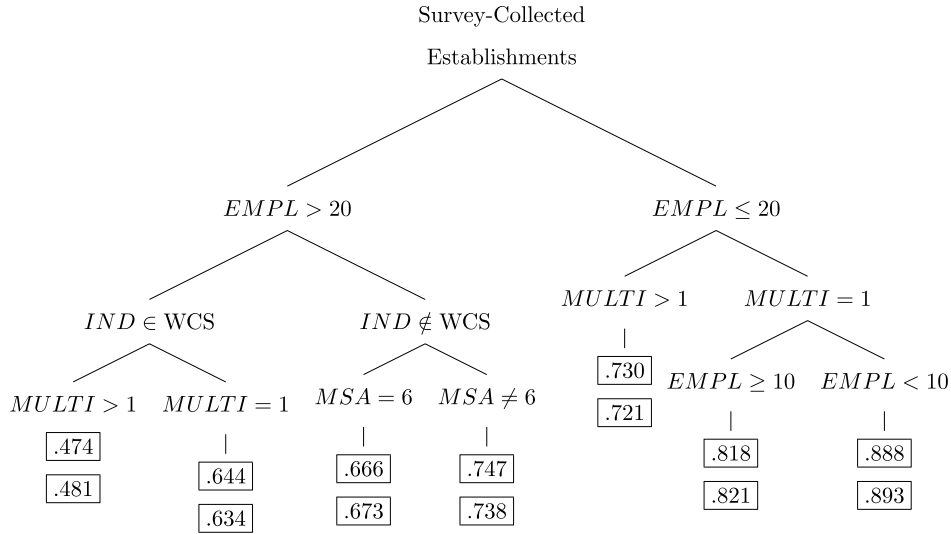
Survey-Collected

Establishments

$EMPL > 20$

$EMPL \leq 20$

$IND \in$ WCS

$IND \notin$ WCS

$MULTI > 1$

$MULTI = 1$

$MULTI > 1$

$MULTI = 1$

$MSA = 6$

$MSA \neq 6$

.730

.721

$EMPL \geq 10$

$EMPL < 10$

.474

.481

.644

.634

.666

.673

.747

.738

.818

.821

.888

.893